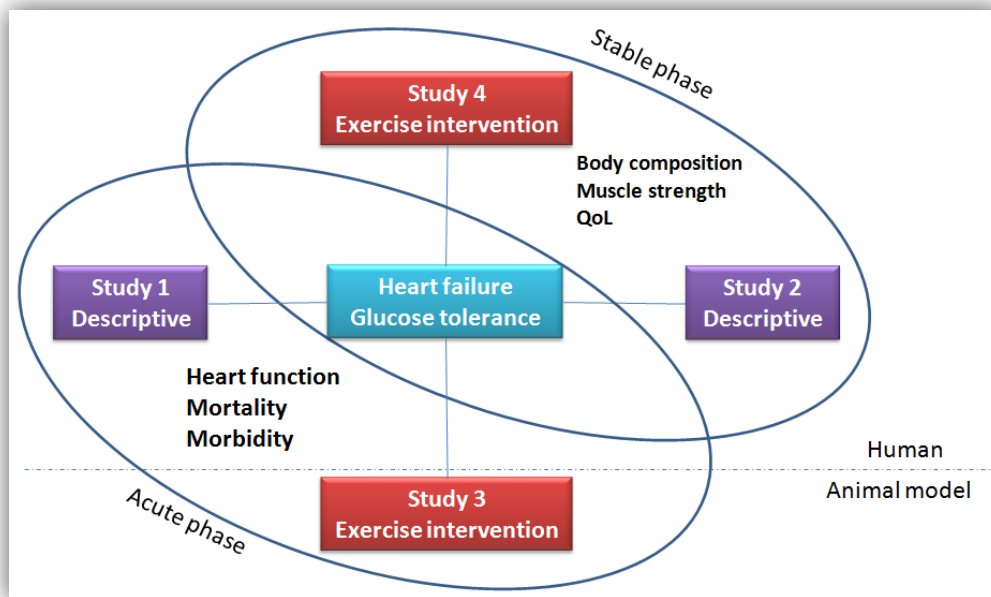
Stable phase

Study 4
Exercise intervention

Body composition
Muscle strength
QoL

Study 1
Descriptive

Heart failure
Glucose tolerance

Study 2
Descriptive

Heart function
Mortality
Morbidity

Human

Animal model

Study 3
Exercise intervention

Acute phase